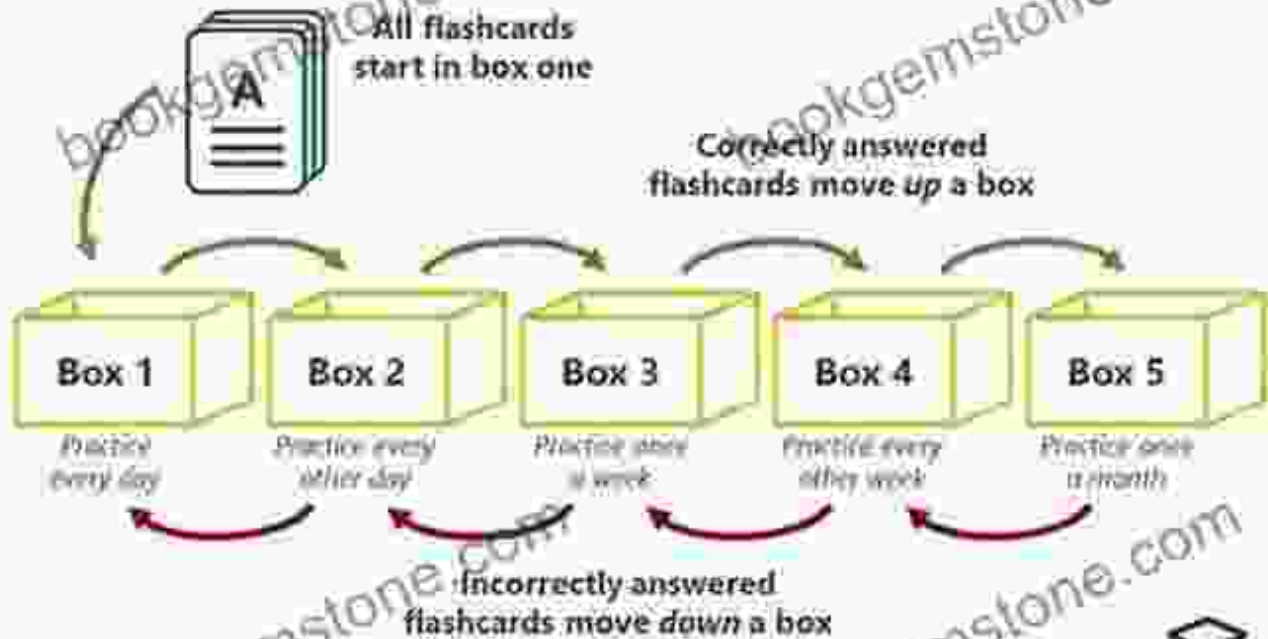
All flashcards start in box one

A

Correctly answered flashcards move *up* a box

Box 1

Practice every day

Box 2

Practice every other day

Box 3

Practice once a week

Box 4

Practice every other week

Box 5

Practice once a month

Incorrectly answered flashcards move *down* a box

bookgemstone

bookgemstone

bookgemstone.com

bookgemstone.com